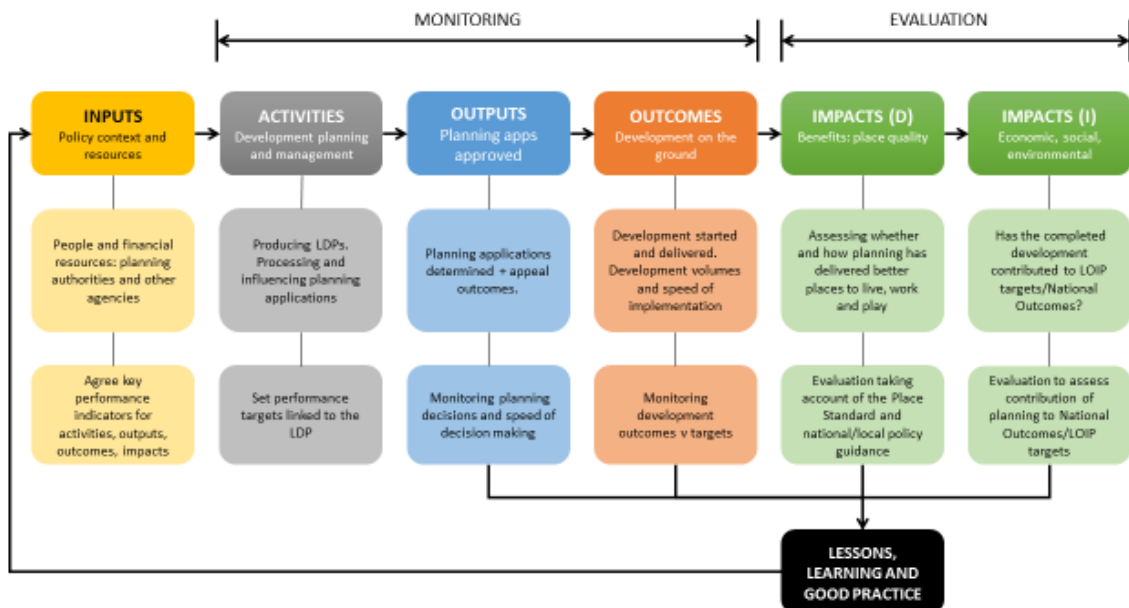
MONITORING

EVALUATION

INPUTS
Policy context and resources

ACTIVITIES
Development planning and management

OUTPUTS
Planning apps approved

OUTCOMES
Development on the ground

IMPACTS (D)
Benefits: place quality

IMPACTS (I)
Economic, social, environmental

People and financial resources: planning authorities and other agencies

Producing LDPs. Processing and influencing planning applications

Planning applications determined + appeal outcomes.

Development started and delivered. Development volumes and speed of implementation

Assessing whether and how planning has delivered better places to live, work and play

Has the completed development contributed to LOIP targets/National Outcomes?

Agree key performance indicators for activities, outputs, outcomes, impacts

Set performance targets linked to the LDP

Monitoring planning decisions and speed of decision making

Monitoring development outcomes v targets

Evaluation taking account of the Place Standard and national/local policy guidance

Evaluation to assess contribution of planning to National Outcomes/LOIP targets

LESSONS, LEARNING AND GOOD PRACTICE